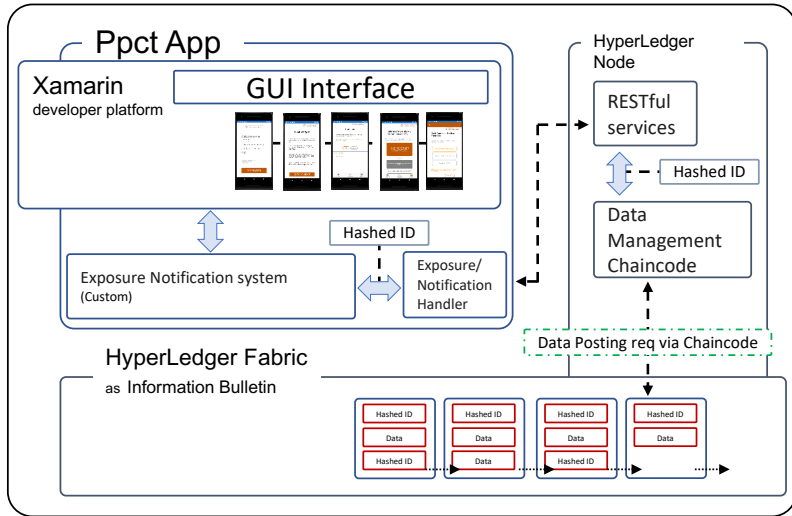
Ppct App

Xamarin
developer platform

GUI Interface

Exposure Notification system
(Custom)

Hashed ID

Exposure/
Notification
Handler

HyperLedger
Node

RESTful
services

Hashed ID

Data
Management
Chaincode

Data Posting req via Chaincode

HyperLedger Fabric
as Information Bulletin

| Hashed ID | Hashed ID | Hashed ID | Hashed ID |
|---|---|---|---|
| Data | Data | Data | Data |
| Hashed ID | Data | Hashed ID | |